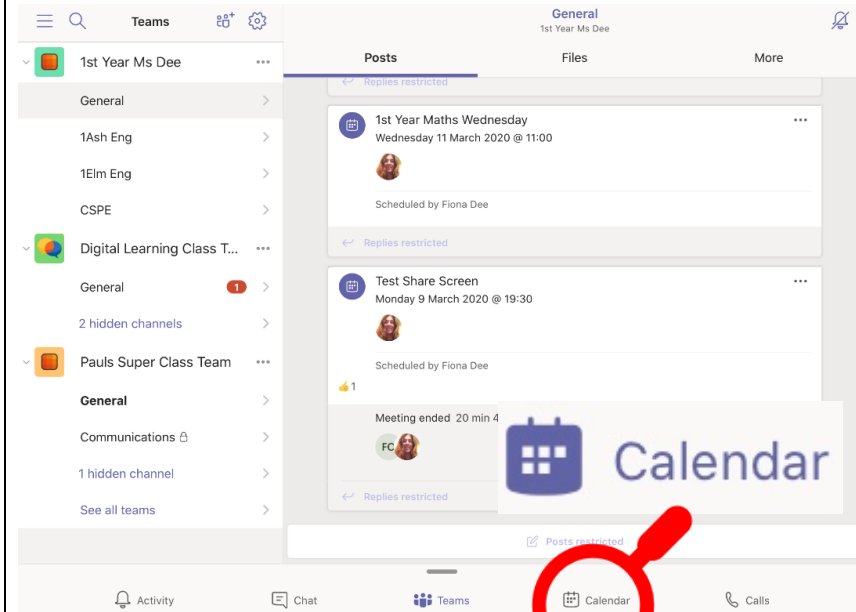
Teams

1st Year Ms Dee

General

1Ash Eng

1Elm Eng

CSPE

Digital Learning Class T...

General 1

2 hidden channels

Pauls Super Class Team

General

Communications

1 hidden channel

See all teams

General
1st Year Ms Dee

Posts Files More

Replies restricted

1st Year Maths Wednesday
Wednesday 11 March 2020 @ 11:00

Scheduled by Fiona Dee

Replies restricted

Test Share Screen
Monday 9 March 2020 @ 19:30

Scheduled by Fiona Dee

1

Meeting ended 20 min 4

FC

Replies restricted

Calendar

Posts restricted

Activity Chat Teams Calendar Calls